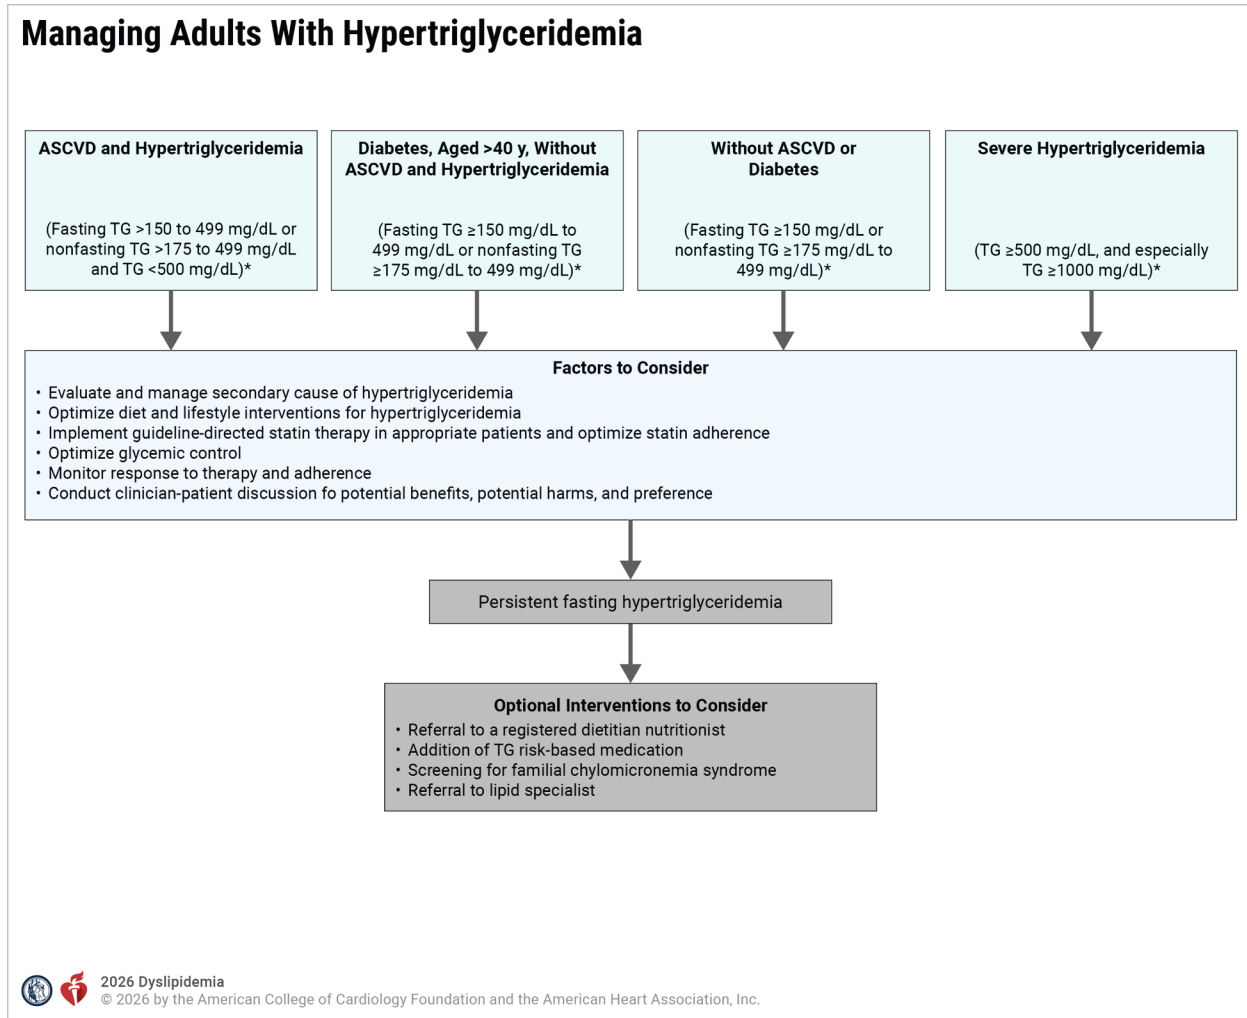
Managing Adults With Hypertriglyceridemia

ASCVD and Hypertriglyceridemia

(Fasting TG >150 to 499 mg/dL or nonfasting TG >175 to 499 mg/dL and TG <500 mg/dL)*

Diabetes, Aged >40 y, Without ASCVD and Hypertriglyceridemia

(Fasting TG ≥150 mg/dL to 499 mg/dL or nonfasting TG ≥175 mg/dL to 499 mg/dL)*

Without ASCVD or Diabetes

(Fasting TG ≥150 mg/dL or nonfasting TG ≥175 mg/dL to 499 mg/dL)*

Severe Hypertriglyceridemia

(TG ≥500 mg/dL, and especially TG ≥1000 mg/dL)*

Factors to Consider

• Evaluate and manage secondary cause of hypertriglyceridemia
• Optimize diet and lifestyle interventions for hypertriglyceridemia
• Implement guideline-directed statin therapy in appropriate patients and optimize statin adherence
• Optimize glycemic control
• Monitor response to therapy and adherence
• Conduct clinician-patient discussion fo potential benefits, potential harms, and preference

Persistent fasting hypertriglyceridemia

Optional Interventions to Consider
• Referral to a registered dietitian nutritionist
• Addition of TG risk-based medication
• Screening for familial chylomicronemia syndrome
• Referral to lipid specialist

2026 Dyslipidemia
© 2026 by the American College of Cardiology Foundation and the American Heart Association, Inc.